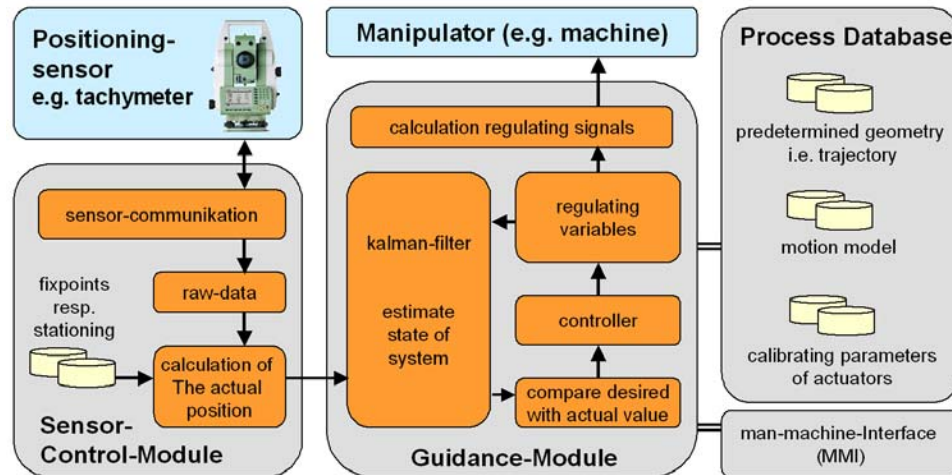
Positioning-sensor e.g. tachymeter

Manipulator (e.g. machine)

Process Database

sensor-communikation

fixpoints resp. stationing

raw-data

calculation of The actual position

Sensor-Control-Module

calculation regulating signals

kalman-filter

estimate state of system

regulating variables

controller

compare desired with actual value

Guidance-Module

predetermined geometry i.e. trajectory

motion model

calibrating parameters of actuators

man-machine-Interface (MMI)